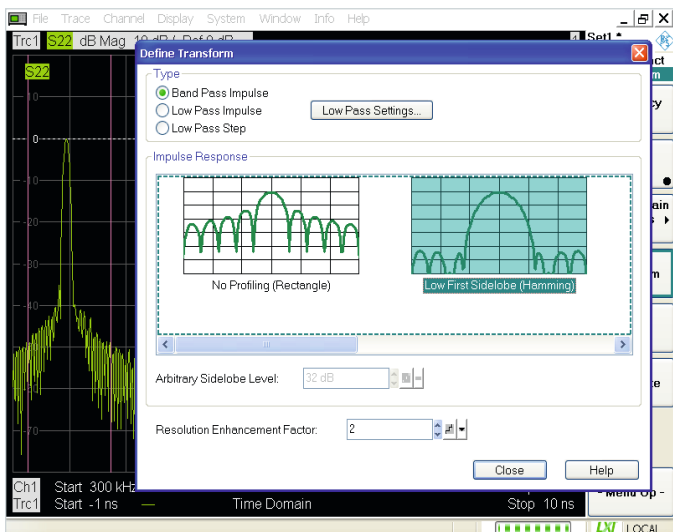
File Trace Channel Display System Window Info Help
_ | ☐ | ✕
Trc1 S22 dB Mag 10 dB / Ref 0 dB
Set1
S22
10
0
-10
-20
-30
-40
-50
-60
-70
Define Transform
Type
Band Pass Impulse
Low Pass Impulse
Low Pass Step
Low Pass Settings...
Impulse Response
No Profiling (Rectangle)
Low First Sidelobe (Hamming)
Arbitrary Sidelobe Level:
32 dB
Resolution Enhancement Factor:
2
Close
Help
Ch1 Start 300 kHz
Trc1 Start -1 ns
Time Domain
Stop 10 ns
- Menu Up -
LXI LOCAL
ct
m
cy
ain
m
e